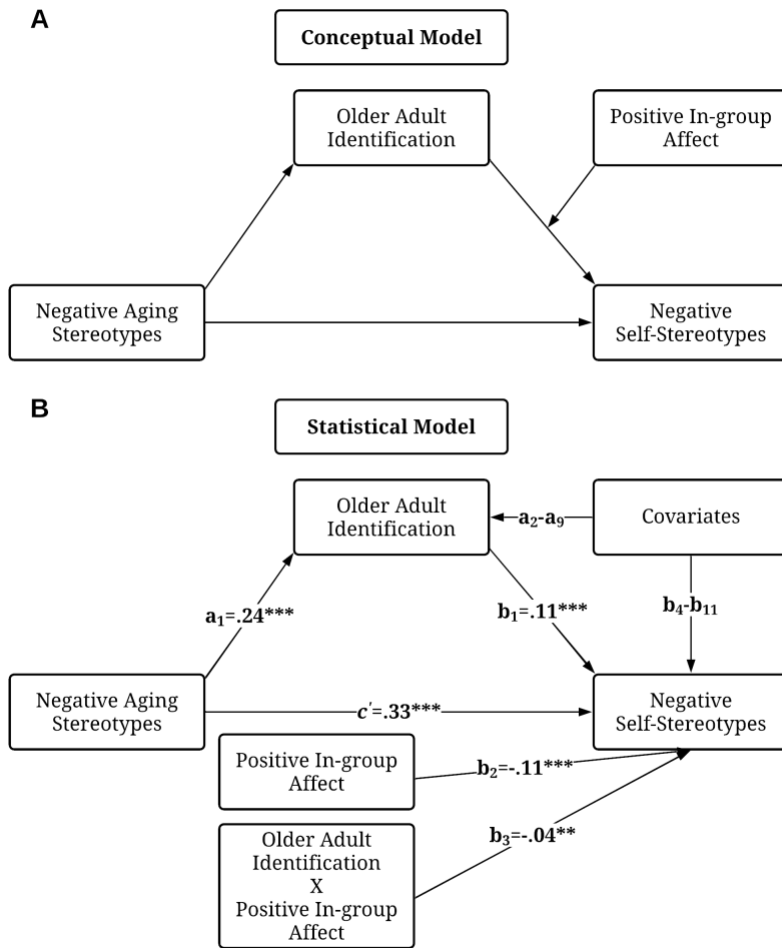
A

Conceptual Model

Older Adult Identification

Positive In-group Affect

Negative Aging Stereotypes

Negative Self-Stereotypes

B

Statistical Model

Older Adult Identification

$a_2$-$a_9$

Covariates

$a_1$=.24***

$b_1$=.11***

$b_4$-$b_{11}$

Negative Aging Stereotypes

$c'$=.33***

Negative Self-Stereotypes

Positive In-group Affect

$b_2$=-.11***

$b_3$=-.04**

Older Adult Identification X Positive In-group Affect